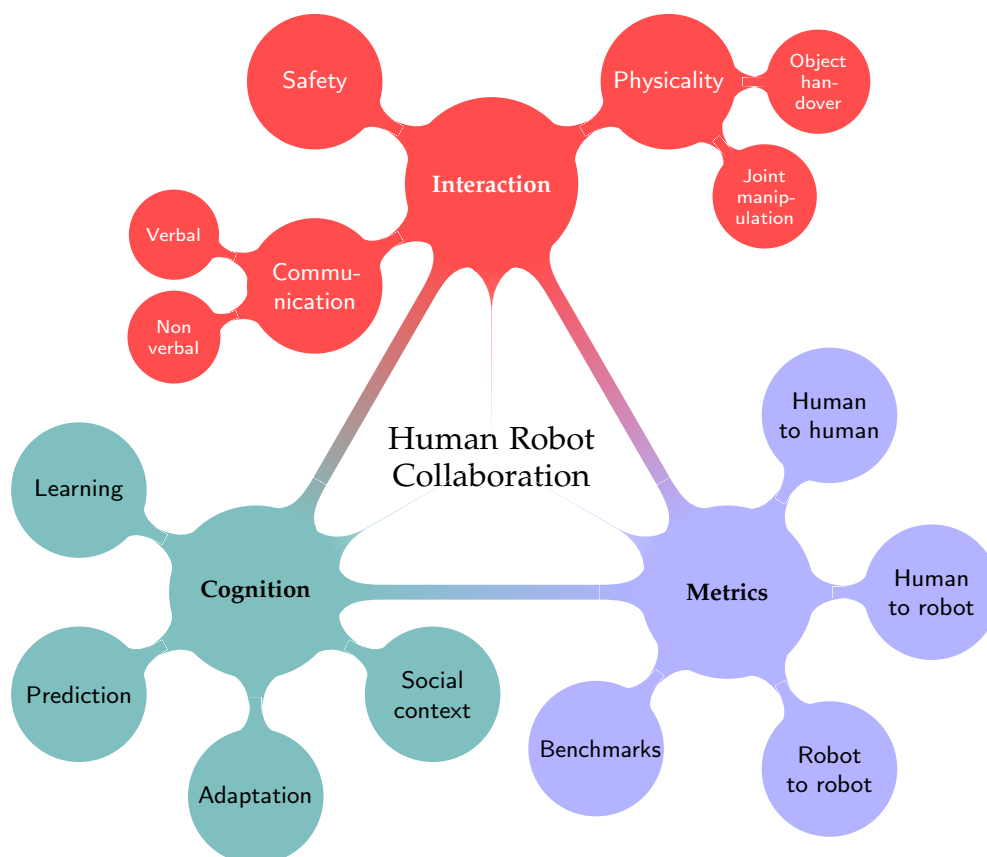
Safety

Interaction

Physicality

Object handover

Joint manipulation

Verbal

Communication

Non verbal

Human Robot Collaboration

Human to human

Learning

Cognition

Metrics

Human to robot

Prediction

Social context

Benchmarks

Robot to robot

Adaptation